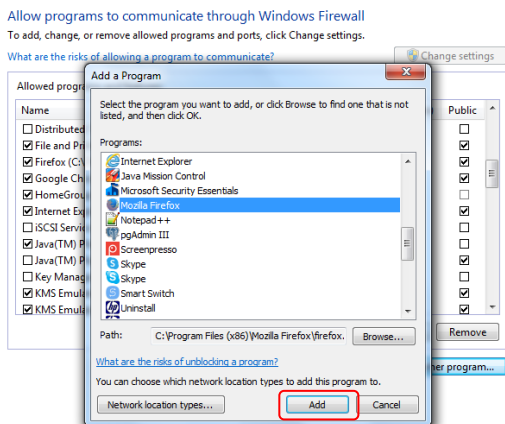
Allow programs to communicate through Windows Firewall

To add, change, or remove allowed programs and ports, click Change settings.

What are the risks of allowing a program to communicate?

Change settings

Allowed progra

Name

Distributed

File and Pri

Firefox (C:\

Google Ch

HomeGrou

Internet Ex

iSCSI Servic

Java(TM) P

Java(TM) P

Key Manag

KMS Emula

KMS Emula

Public

Remove

her program...

Add a Program

Select the program you want to add, or click Browse to find one that is not listed, and then click OK.

Programs:

Internet Explorer
Java Mission Control
Microsoft Security Essentials
Mozilla Firefox
Notepad++
pgAdmin III
Screenpresso
Skype
Skype
Smart Switch
Uninstall

Path: C:\Program Files (x86)\Mozilla Firefox\firefox.

Browse...

What are the risks of unblocking a program?

You can choose which network location types to add this program to.

Network location types...

Add

Cancel